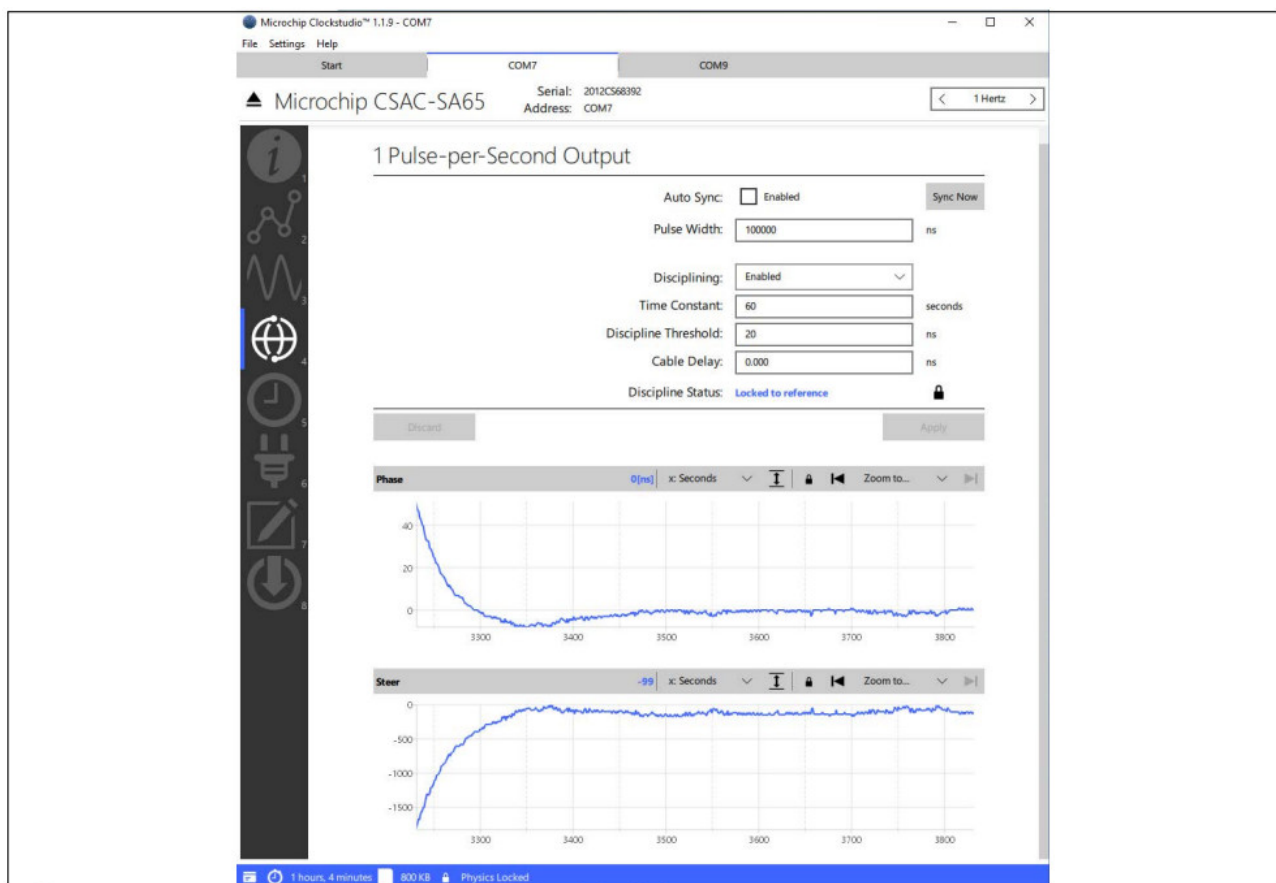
Microchip Clockstudio™ 1.1.9 - COM7

File Settings Help

Start COM7 COM9

Microchip CSAC-SA65

Serial: 2012CS68392
Address: COM7

1 Hertz

1 Pulse-per-Second Output

Auto Sync: Enabled

Sync Now

Pulse Width: 100000 ns

Disciplining: Enabled

Time Constant: 60 seconds

Discipline Threshold: 20 ns

Cable Delay: 0.000 ns

Discipline Status: Locked to reference

Discard

Apply

Phase 0[ns] x: Seconds Zoom to...

40
20
0

3300 3400 3500 3600 3700 3800

Steer -99 x: Seconds Zoom to...

0
-500
-1000
-1500

3300 3400 3500 3600 3700 3800

1
2
3
4
5
6
7
8

1 hours, 4 minutes 800 KB Physics Locked